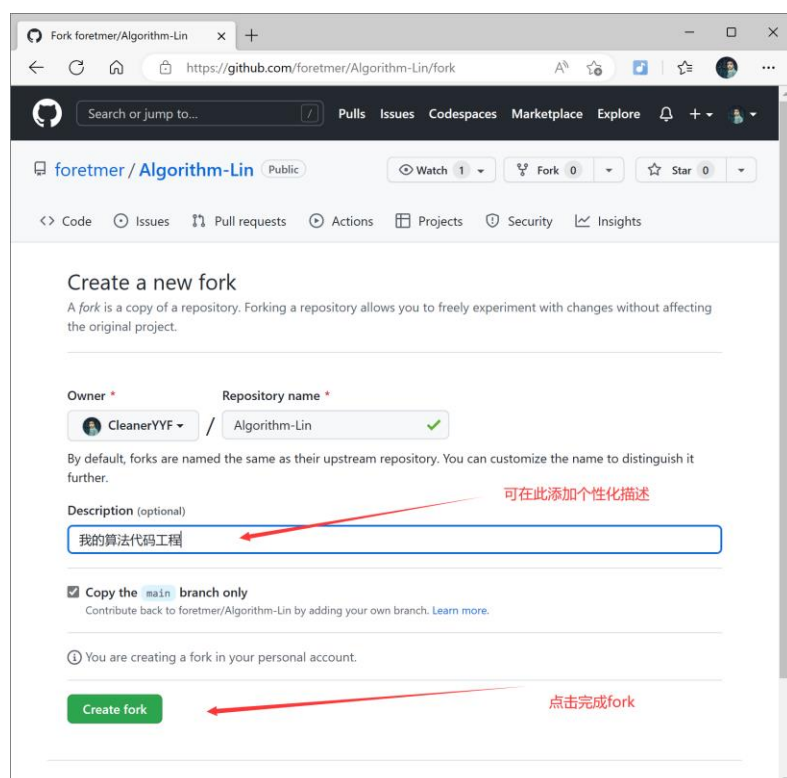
Fork foretmer/Algorithm-Lin ×
+

https://github.com/foretmer/Algorithm-Lin/fork

Search or jump to... /
Pulls Issues Codespaces Marketplace Explore

foretmer / Algorithm-Lin Public
Watch 1
Fork 0
Star 0

Code Issues Pull requests Actions Projects Security Insights

Create a new fork

A fork is a copy of a repository. Forking a repository allows you to freely experiment with changes without affecting the original project.

Owner *
Repository name *

CleanerYYF / Algorithm-Lin

By default, forks are named the same as their upstream repository. You can customize the name to distinguish it further.

Description (optional)
可在此添加个性化描述

我的算法代码工程

Copy the main branch only
Contribute back to foretmer/Algorithm-Lin by adding your own branch. Learn more.

You are creating a fork in your personal account.

Create fork
点击完成fork